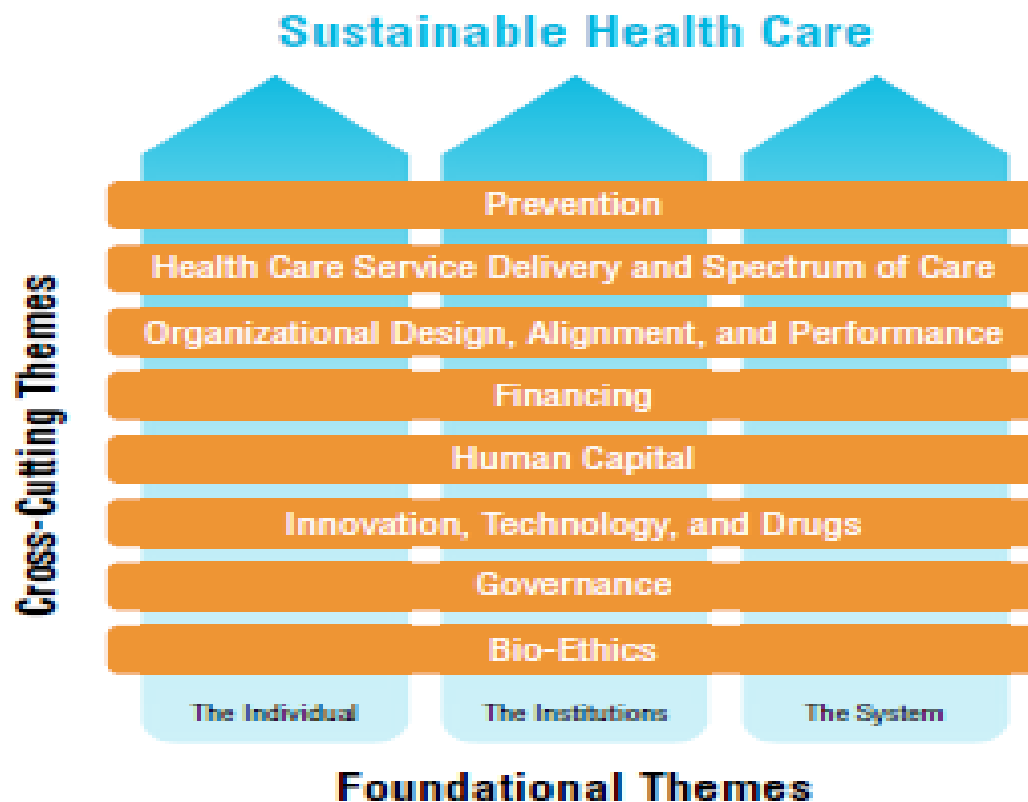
Sustainable Health Care

Cross-Cutting Themes

Prevention

Health Care Service Delivery and Spectrum of Care

Organizational Design, Alignment, and Performance

Financing

Human Capital

Innovation, Technology, and Drugs

Governance

Bio-Ethics

The Individual

The Institutions

The System

Foundational Themes